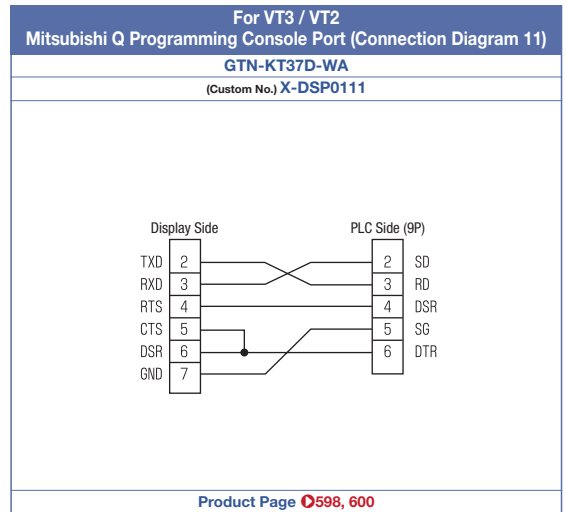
For VT3 / VT2
Mitsubishi Q Programming Console Port (Connection Diagram 11)

GTN-KT37D-WA

(Custom No.) X-DSP0111

Display Side

TXD 2
RXD 3
RTS 4
CTS 5
DSR 6
GND 7

PLC Side (9P)

2 SD
3 RD
4 DSR
5 SG
6 DTR

Product Page 598, 600